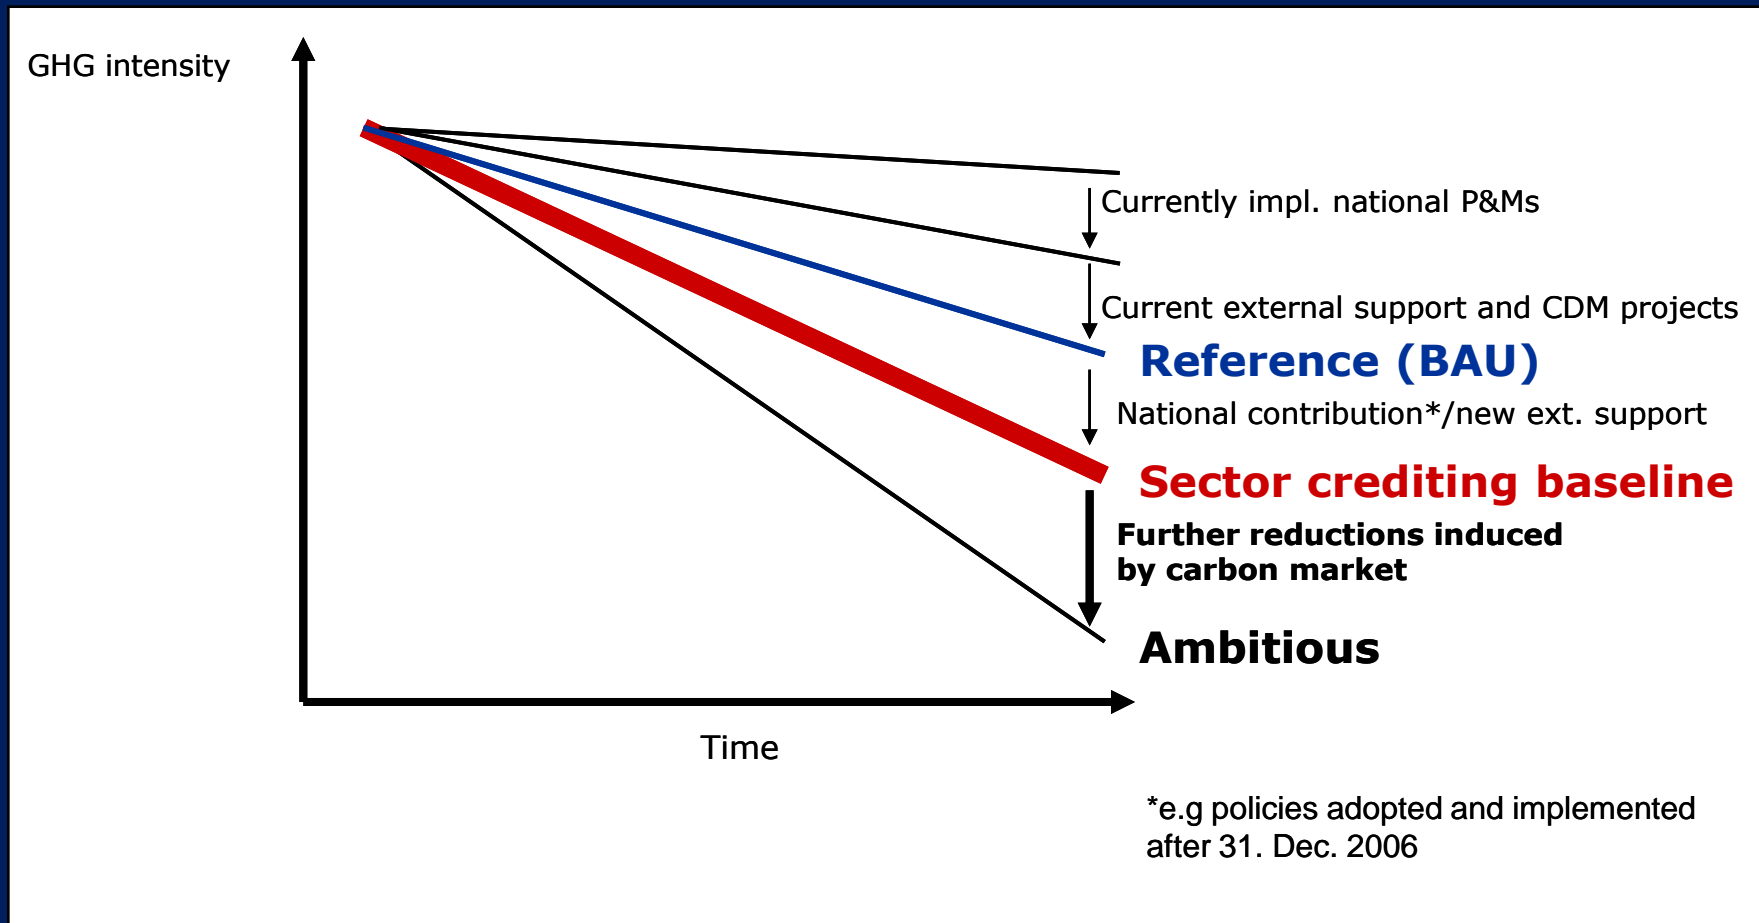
GHG intensity

Currently impl. national P&Ms

Current external support and CDM projects

Reference (BAU)

National contribution*/new ext. support

Sector crediting baseline

Further reductions induced by carbon market

Ambitious

Time

*e.g policies adopted and implemented after 31. Dec. 2006